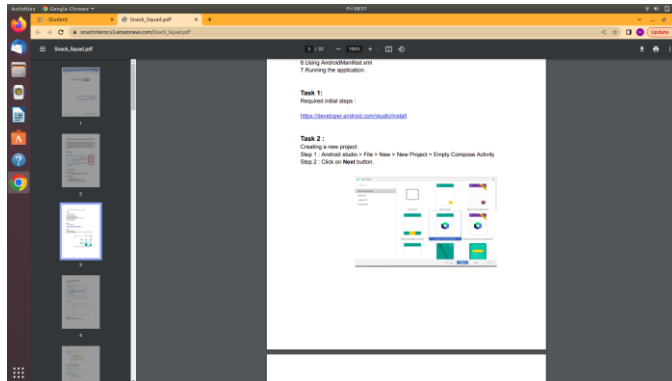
Activities Google Chrome ▾ Fri 08:31

Student × Snack_Squad.pdf × +

smartinternz.s3.amazonaws.com/Snack_Squad.pdf

Update

Snack_Squad.pdf

3 / 10 | — 100% + |

6.Using AndroidManifest.xml
7.Running the application.

Task 1:
Required initial steps :

https://developer.android.com/studio/install

Task 2 :
Creating a new project.
Step 1 : Android studio > File > New > New Project > Empty Compose Activity
Step 2 : Click on Next button.

1

2

3

4